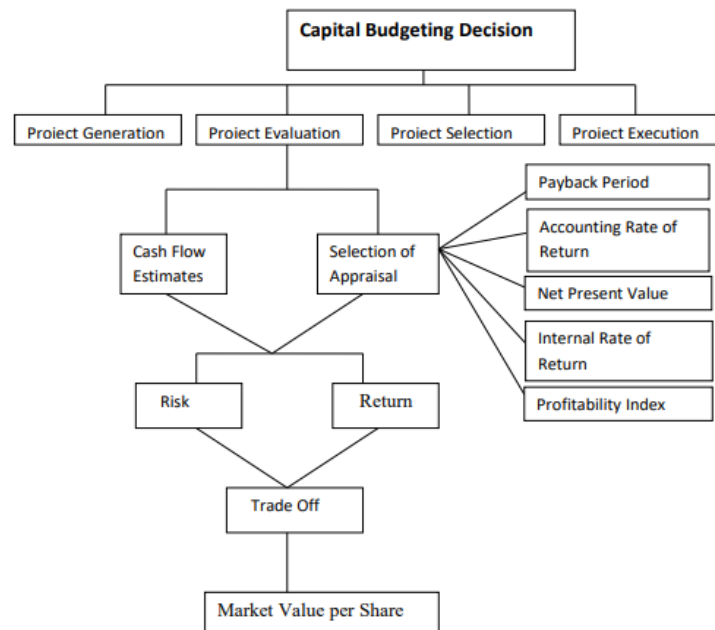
Capital Budgeting Decision

Proiect Generation

Proiect Evaluation

Proiect Selection

Proiect Execution

Payback Period

Accounting Rate of Return

Net Present Value

Internal Rate of Return

Profitability Index

Cash Flow Estimates

Selection of Appraisal

Risk

Return

Trade Off

Market Value per Share